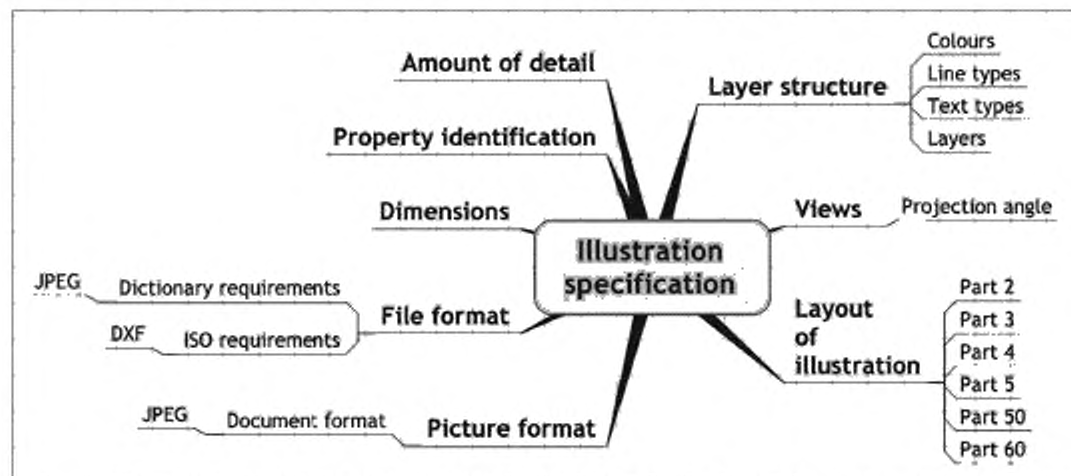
Illustration specification

Amount of detail

Property identification

Dimensions

File format
Dictionary requirements
JPEG
ISO requirements
DXF

Picture format
Document format
JPEG

Layer structure
Colours
Line types
Text types
Layers

Views
Projection angle

Layout of illustration
Part 2
Part 3
Part 4
Part 5
Part 50
Part 60